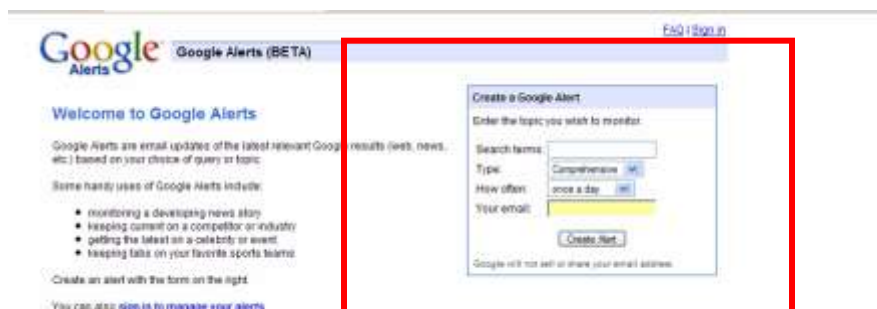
FAQ | Sign in

Google Alerts

Google Alerts (BETA)

Welcome to Google Alerts

Google Alerts are email updates of the latest relevant Google results (web, news, etc.) based on your choice of query or topic.

Some handy uses of Google Alerts include:

- monitoring a developing news story
- keeping current on a competitor or industry
- getting the latest on a celebrity or event
- keeping tabs on your favorite sports teams

Create an alert with the form on the right.

You can also sign in to manage your alerts.

Create a Google Alert

Enter the topic you wish to monitor.

Search terms:

Type: Comprehensive

How often: once a day

Your email:

Create Alert

Google will not sell or share your email address.